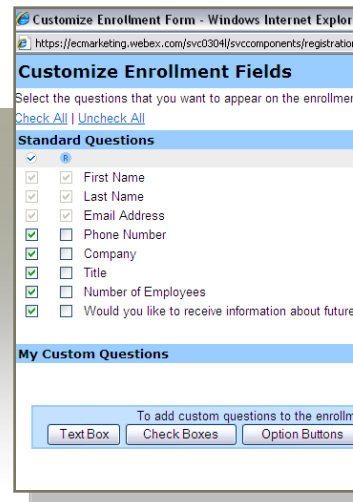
Customize Enrollment Form - Windows Internet Explor

https://ecmarketing.webex.com/svc0304l/svccomponents/registratio

Customize Enrollment Fields

Select the questions that you want to appear on the enrollmer

Check All | Uncheck All

Standard Questions

R

First Name

Last Name

Email Address

Phone Number

Company

Title

Number of Employees

Would you like to receive information about future

My Custom Questions

To add custom questions to the enrollm

Text Box

Check Boxes

Option Buttons